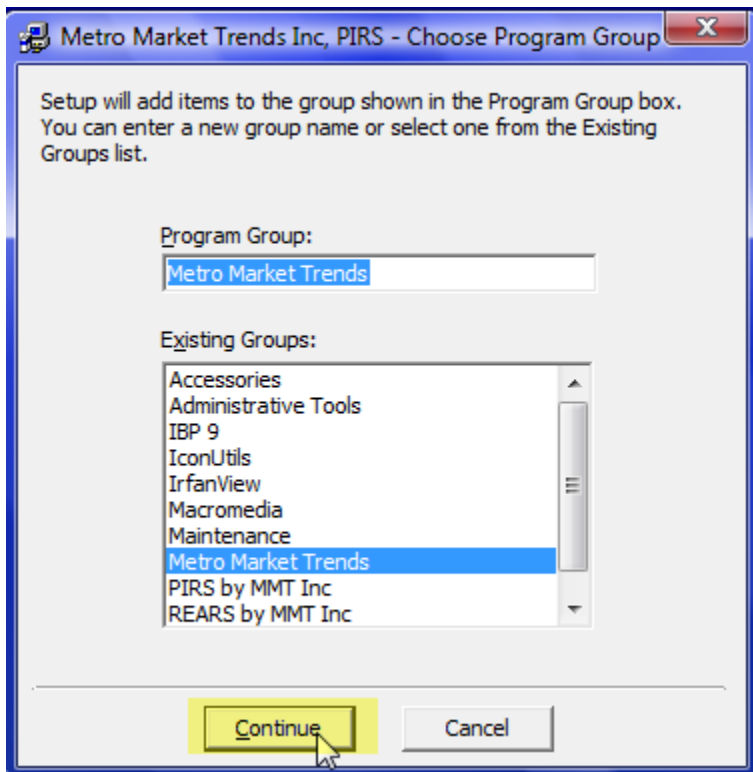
Metro Market Trends Inc, PIRS - Choose Program Group

Setup will add items to the group shown in the Program Group box. You can enter a new group name or select one from the Existing Groups list.

Program Group:

Metro Market Trends

Existing Groups:

Accessories
Administrative Tools
IBP 9
IconUtils
IrfanView
Macromedia
Maintenance
Metro Market Trends
PIRS by MMT Inc
REARS by MMT Inc

Continue

Cancel